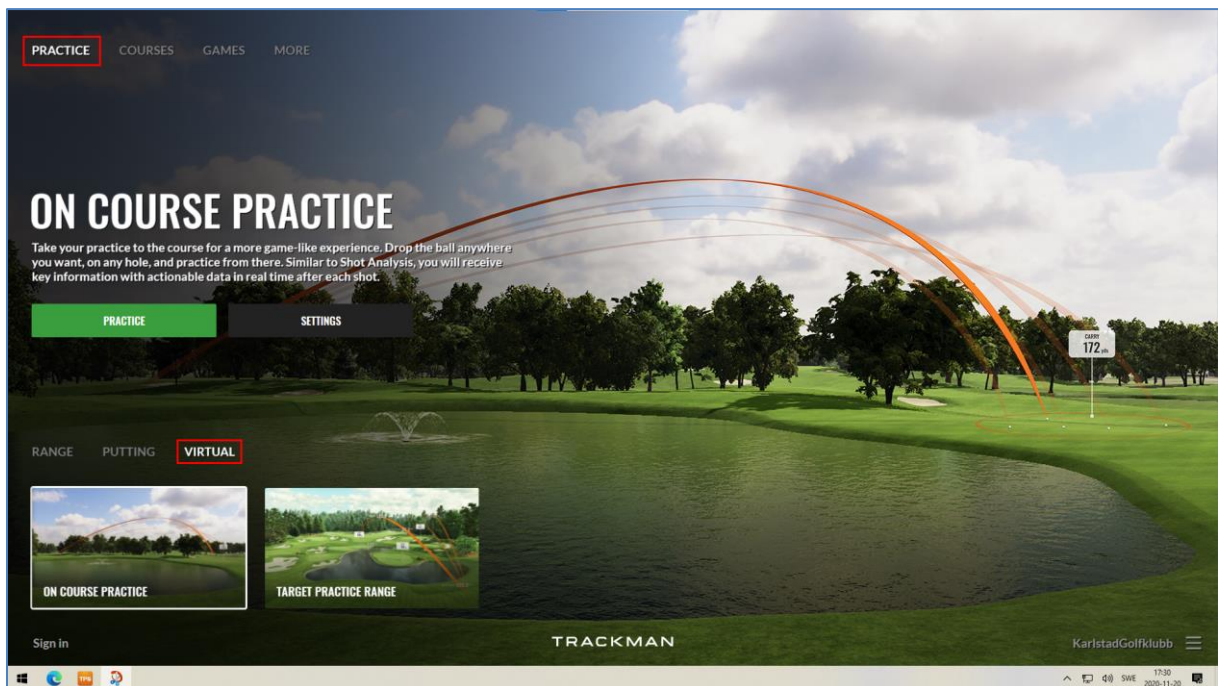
PRACTICE COURSES GAMES MORE

ON COURSE PRACTICE

Take your practice to the course for a more game-like experience. Drop the ball anywhere you want, on any hole, and practice from there. Similar to Shot Analysis, you will receive key information with actionable data in real time after each shot.

PRACTICE SETTINGS

CARRY
172 yds

RANGE PUTTING VIRTUAL

ON COURSE PRACTICE

TARGET PRACTICE RANGE

Sign in

TRACKMAN

KarlstadGolfklubb

SWE 17:30 2020-11-20